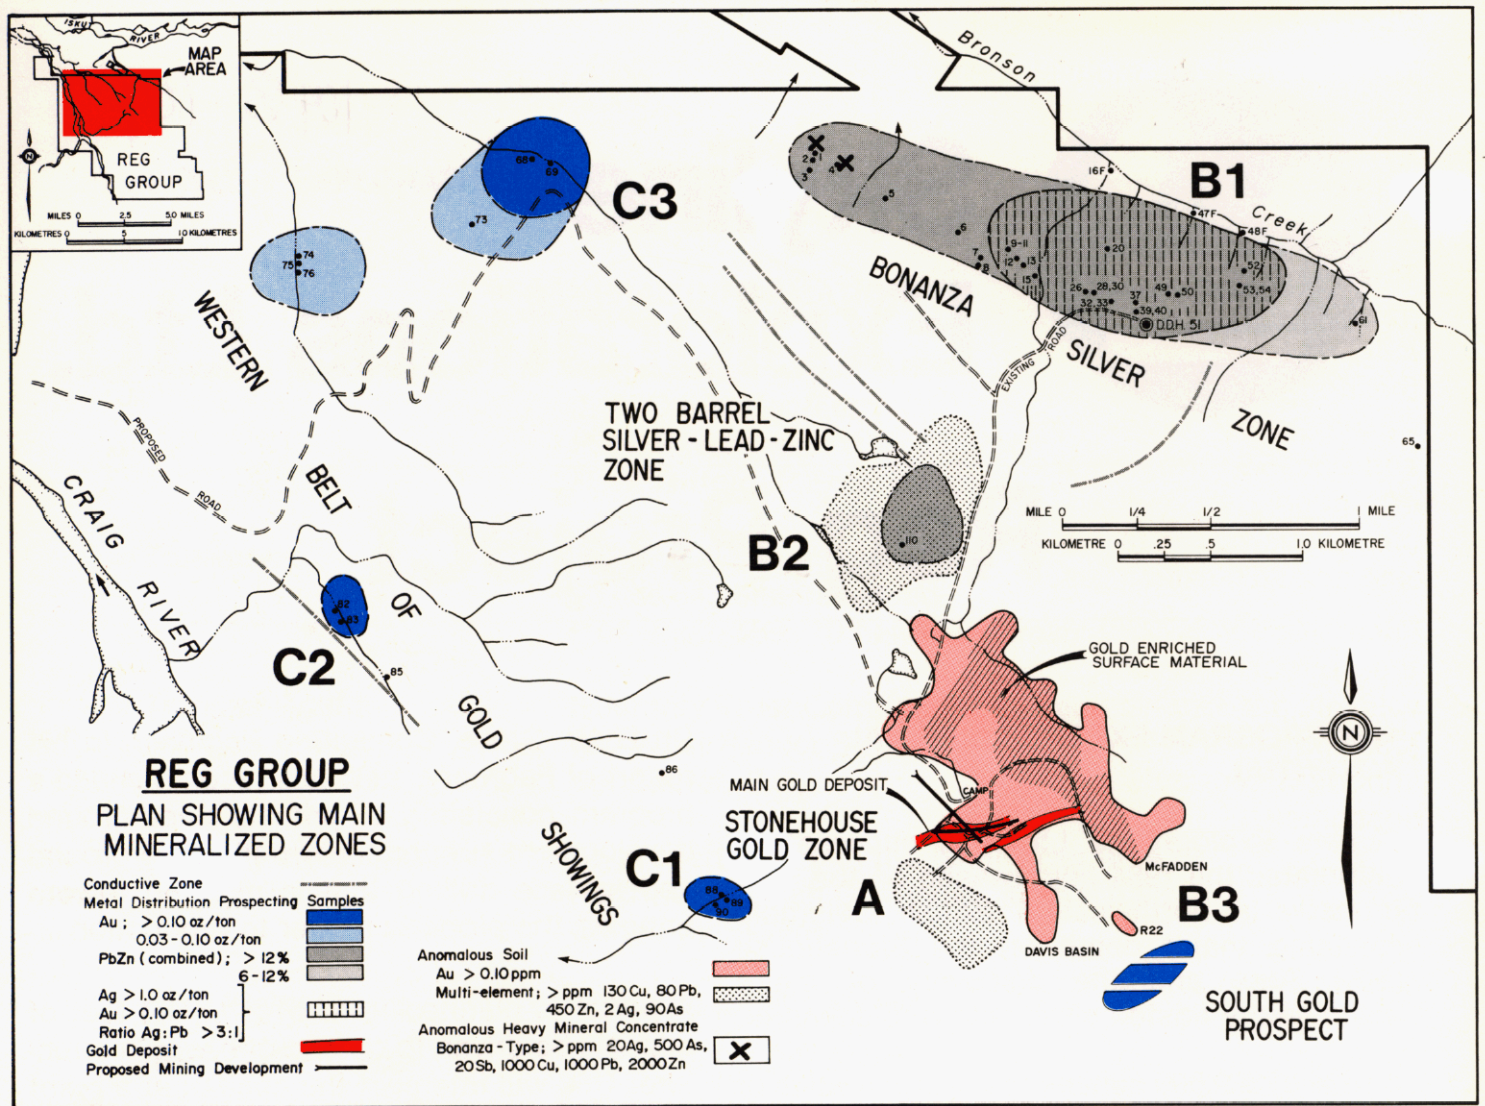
ISKUT RIVER
MAP AREA
REG GROUP
MILES 0 2.5 5.0 MILES
KILOMETRES 0 5 10 KILOMETRES

Bronson Creek

B1
C3
BONANZA SILVER ZONE
EXISTING ROAD
WESTERN BELT OF GOLD SHOWINGS
PROPOSED ROAD
CRAIG RIVER
TWO BARREL SILVER - LEAD - ZINC ZONE
B2
C2
C1
A
B3
GOLD ENRICHED SURFACE MATERIAL
MAIN GOLD DEPOSIT
CAMP
STONEHOUSE GOLD ZONE
McFADDEN
DAVIS BASIN
R22
SOUTH GOLD PROSPECT
D.D.H. 51

MILE 0 1/4 1/2 1 MILE
KILOMETRE 0 .25 .5 1.0 KILOMETRE

N

2 3 4 5 6 7 8 9-11 12 13 15 16F 20 26 28,30 32 33 37 39,40 47F 48F 49 50 52 53,54 61 65 68 69 73 74 75 76 82 83 85 86 88 89 90 110

REG GROUP
PLAN SHOWING MAIN MINERALIZED ZONES

Conductive Zone
Metal Distribution Prospecting Samples
Au ; > 0.10 oz/ton
0.03 - 0.10 oz/ton
PbZn (combined) ; > 12%
6 - 12%
Ag > 1.0 oz/ton
Au > 0.10 oz/ton
Ratio Ag:Pb > 3:1
Gold Deposit
Proposed Mining Development

Anomalous Soil
Au > 0.10 ppm
Multi-element; > ppm 130 Cu, 80 Pb, 450 Zn, 2 Ag, 9 0As
Anomalous Heavy Mineral Concentrate
Bonanza - Type; > ppm 20Ag, 500 As, 20 Sb, 1000 Cu, 1000 Pb, 2000 Zn